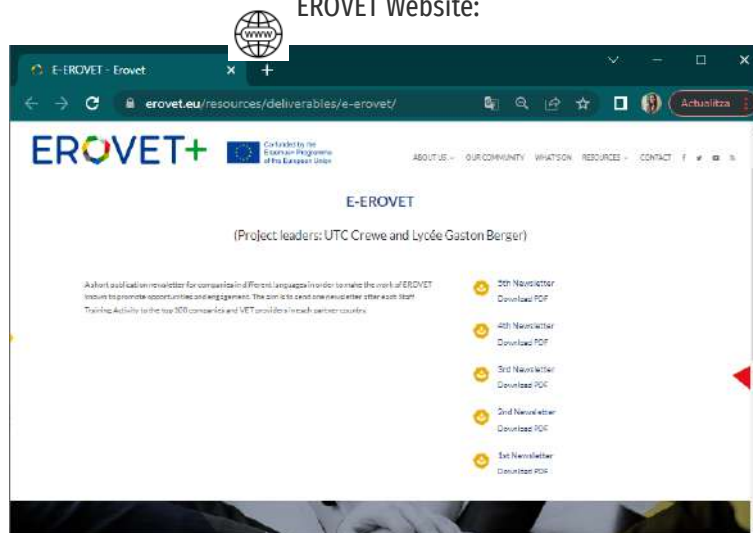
EROVET Website:

www

E-EROVET - Erovet

erovet.eu/resources/deliverables/e-erovet/

Actualitza

EROVET+

Co-funded by the Erasmus+ Programme of the European Union

ABOUT US | OUR COMMUNITY | WHAT'S ON | RESOURCES | CONTACT

E-EROVET

(Project leaders: UTC Crewe and Lycée Gaston Berger)

A short publication newsletter for companies in different languages in order to make the work of EROVET known to promote opportunities and engagement. The aim is to send one newsletter after each Staff Training Activity to the top 300 companies and VET providers in each partner country.

5th Newsletter
Download PDF

4th Newsletter
Download PDF

3rd Newsletter
Download PDF

2nd Newsletter
Download PDF

1st Newsletter
Download PDF